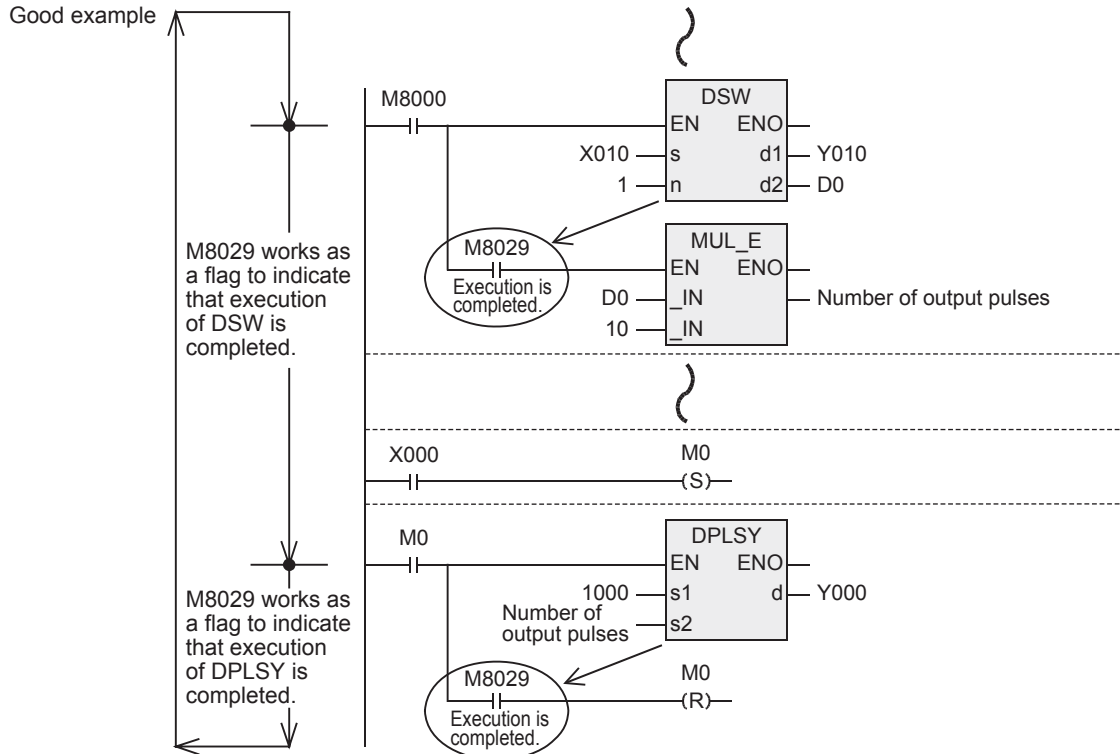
Good example

M8029 works as a flag to indicate that execution of DSW is completed.

M8000

DSW
EN ENO
X010 s d1 Y010
1 n d2 D0

M8029
Execution is completed.

MUL_E
EN ENO
D0 _IN
10 _IN
Number of output pulses

X000
M0
(S)

M8029 works as a flag to indicate that execution of DPLSY is completed.

M0

DPLSY
EN ENO
1000 s1 d Y000
Number of output pulses s2

M8029
Execution is completed.
M0
(R)